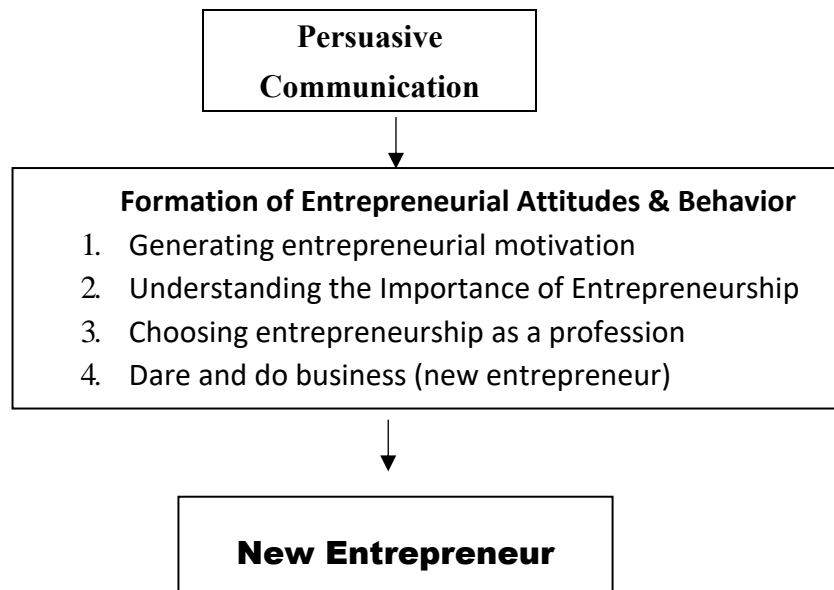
Persuasive Communication

Formation of Entrepreneurial Attitudes & Behavior
1. Generating entrepreneurial motivation
2. Understanding the Importance of Entrepreneurship
3. Choosing entrepreneurship as a profession
4. Dare and do business (new entrepreneur)

New Entrepreneur